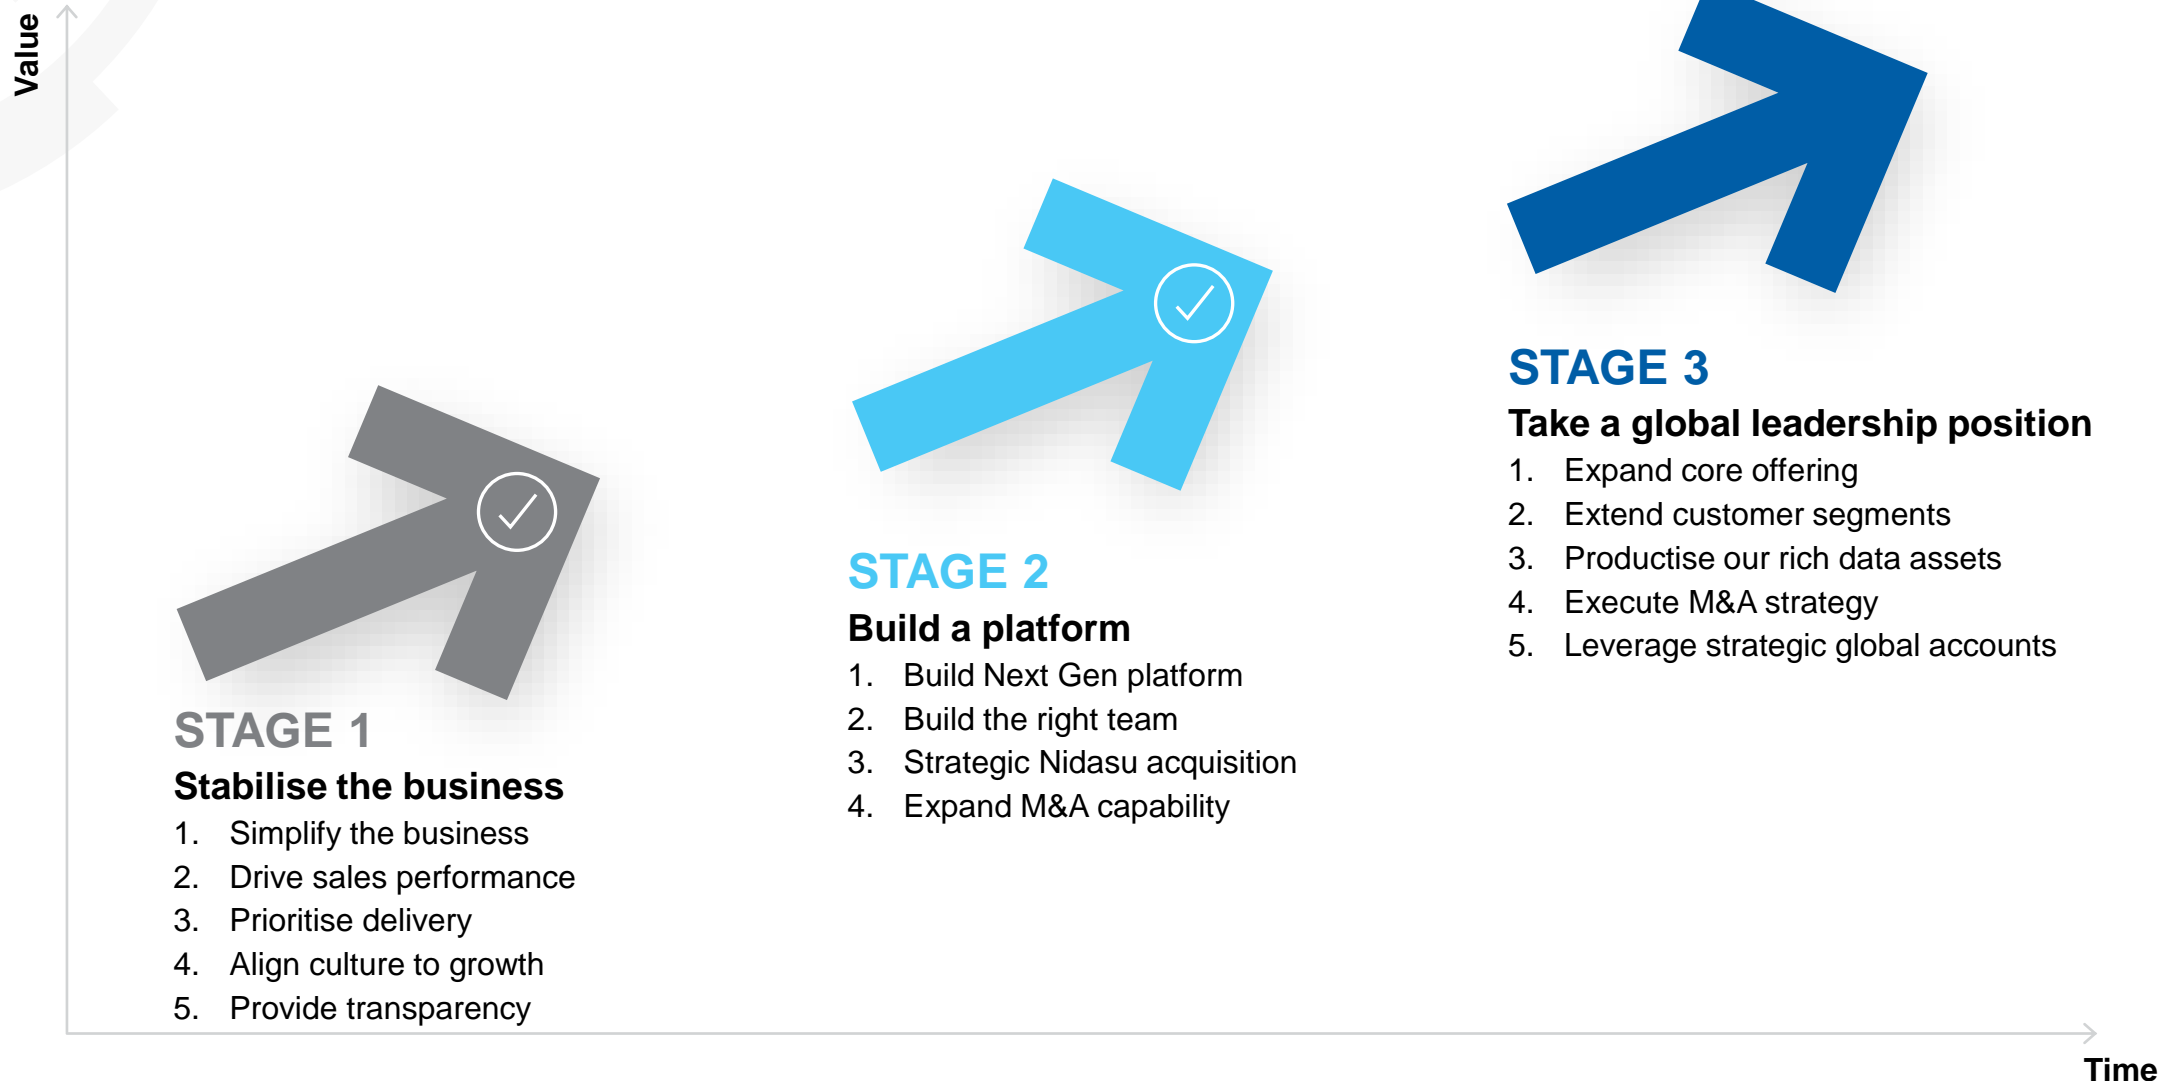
Value

STAGE 3
Take a global leadership position
1. Expand core offering
2. Extend customer segments
3. Productise our rich data assets
4. Execute M&A strategy
5. Leverage strategic global accounts

STAGE 2
Build a platform
1. Build Next Gen platform
2. Build the right team
3. Strategic Nidasu acquisition
4. Expand M&A capability

STAGE 1
Stabilise the business
1. Simplify the business
2. Drive sales performance
3. Prioritise delivery
4. Align culture to growth
5. Provide transparency

Time